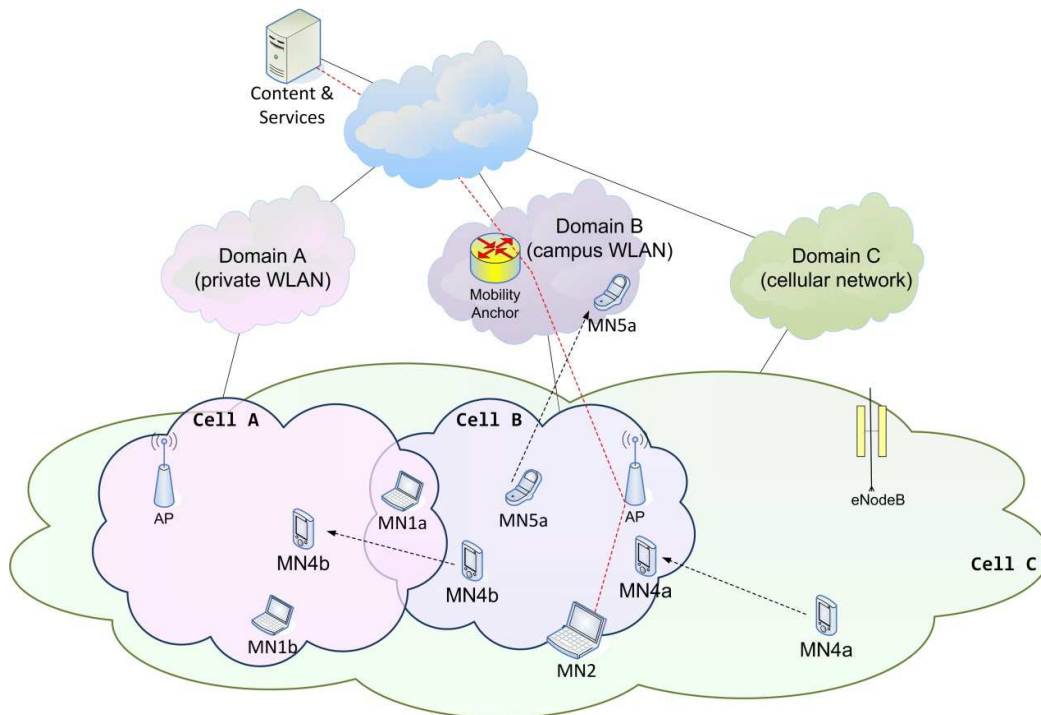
Content & Services

Domain A (private WLAN)

Domain B (campus WLAN)

Mobility Anchor

MN5a

Domain C (cellular network)

Cell A

Cell B

AP

MN1a

MN5a

AP

eNodeB

MN4b

MN4b

MN4a

Cell C

MN1b

MN2

MN4a